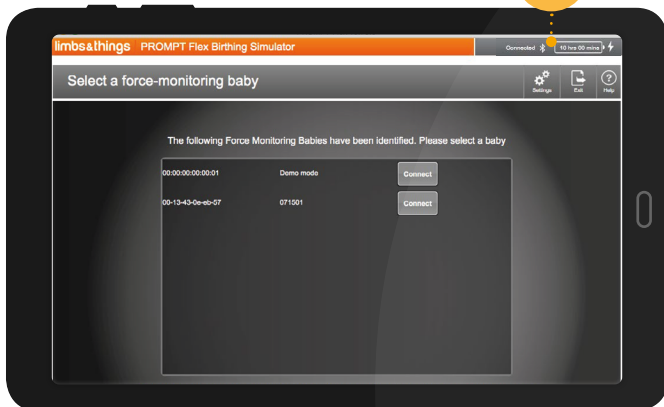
limbs&things PROMPT Flex Birthing Simulator

Connected 10 hrs 00 mins

Select a force-monitoring baby

Settings Exit Help

The following Force Monitoring Babies have been identified. Please select a baby

| | | |
|---|---|---|
| 00:00:00:00:00:01 | Demo mode | Connect |
| 00-13-43-0e-eb-57 | 071501 | Connect |